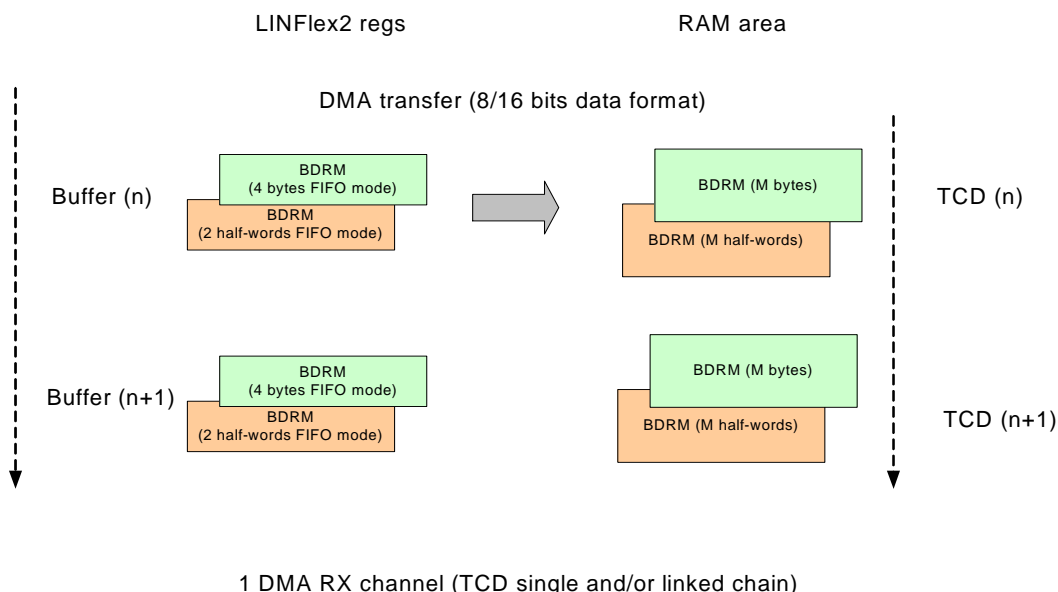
LINFlex2 regs

RAM area

DMA transfer (8/16 bits data format)

Buffer (n)

BDRM
(4 bytes FIFO mode)

BDRM
(2 half-words FIFO mode)

BDRM (M bytes)

BDRM (M half-words)

TCD (n)

Buffer (n+1)

BDRM
(4 bytes FIFO mode)

BDRM
(2 half-words FIFO mode)

BDRM (M bytes)

BDRM (M half-words)

TCD (n+1)

1 DMA RX channel (TCD single and/or linked chain)